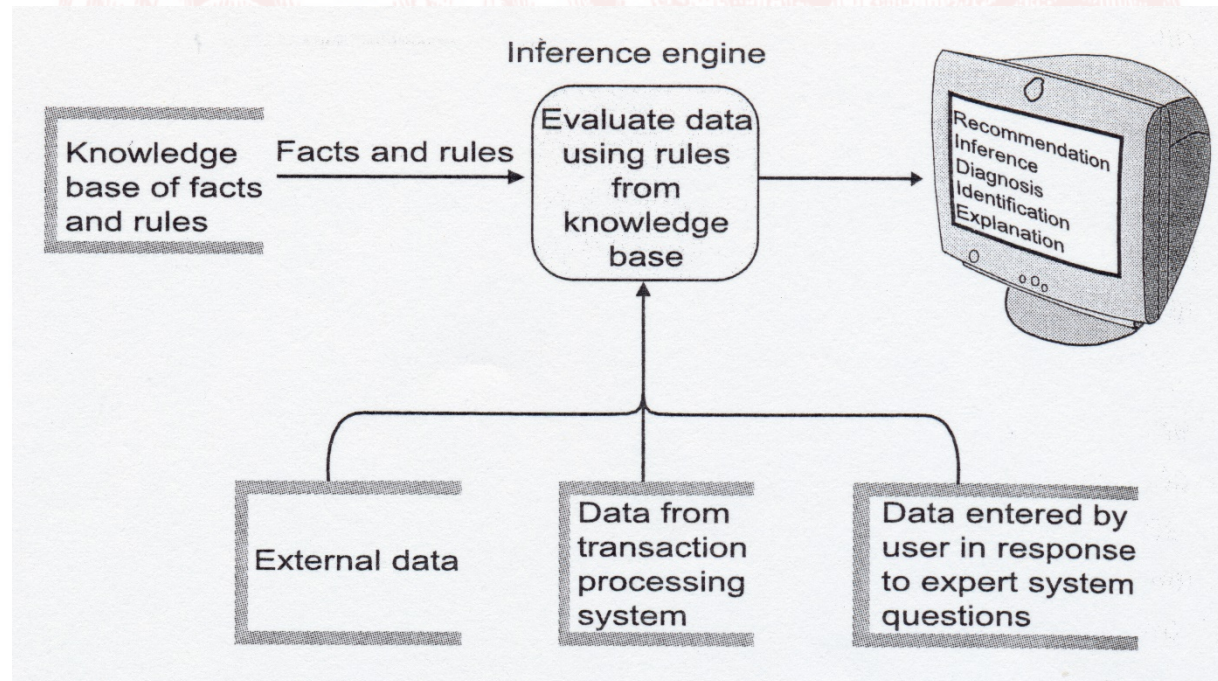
Inference engine

Knowledge base of facts and rules

Facts and rules

Evaluate data using rules from knowledge base

Recommendation
Inference
Diagnosis
Identification
Explanation

External data

Data from transaction processing system

Data entered by user in response to expert system questions